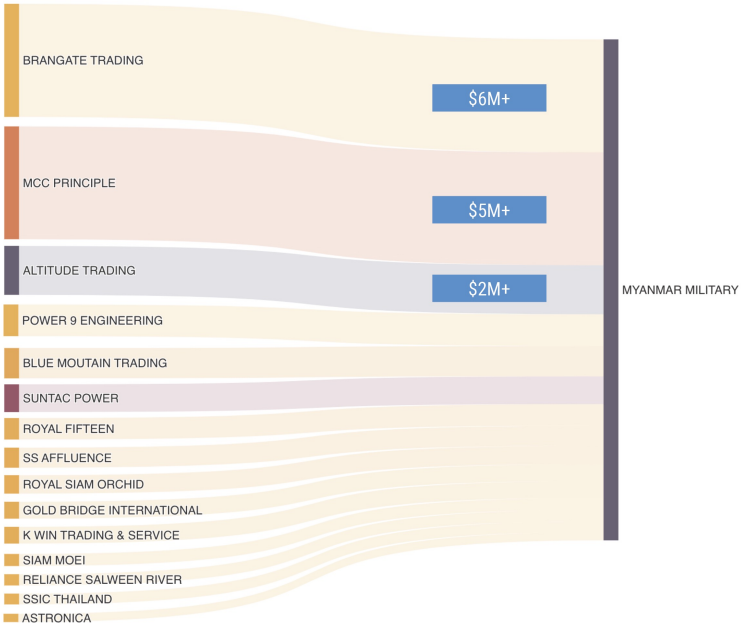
BRANGATE TRADING

$6M+

MCC PRINCIPLE

$5M+

ALTITUDE TRADING

$2M+

MYANMAR MILITARY

POWER 9 ENGINEERING

BLUE MOUTAIN TRADING

SUNTAC POWER

ROYAL FIFTEEN

SS AFFLUENCE

ROYAL SIAM ORCHID

GOLD BRIDGE INTERNATIONAL

K WIN TRADING & SERVICE

SIAM MOEI

RELIANCE SALWEEN RIVER

SSIC THAILAND

ASTRONICA